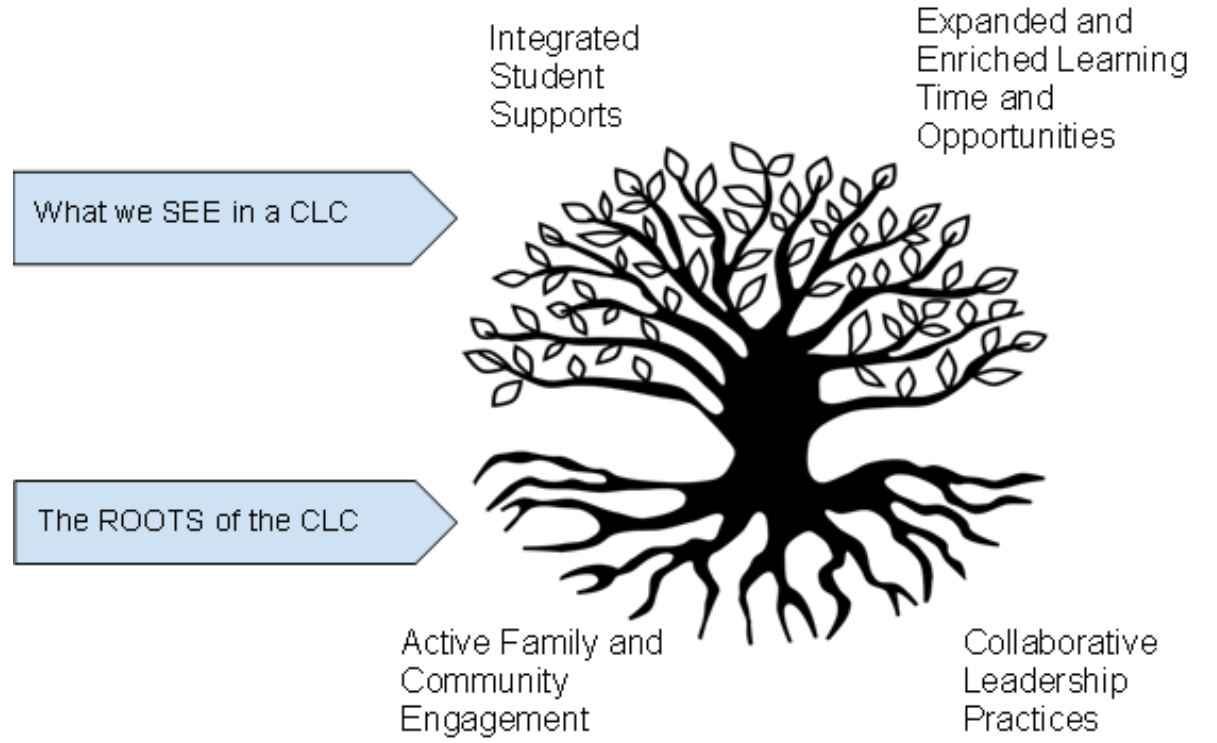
Integrated Student Supports

Expanded and Enriched Learning Time and Opportunities

What we SEE in a CLC

The ROOTS of the CLC

Active Family and Community Engagement

Collaborative Leadership Practices